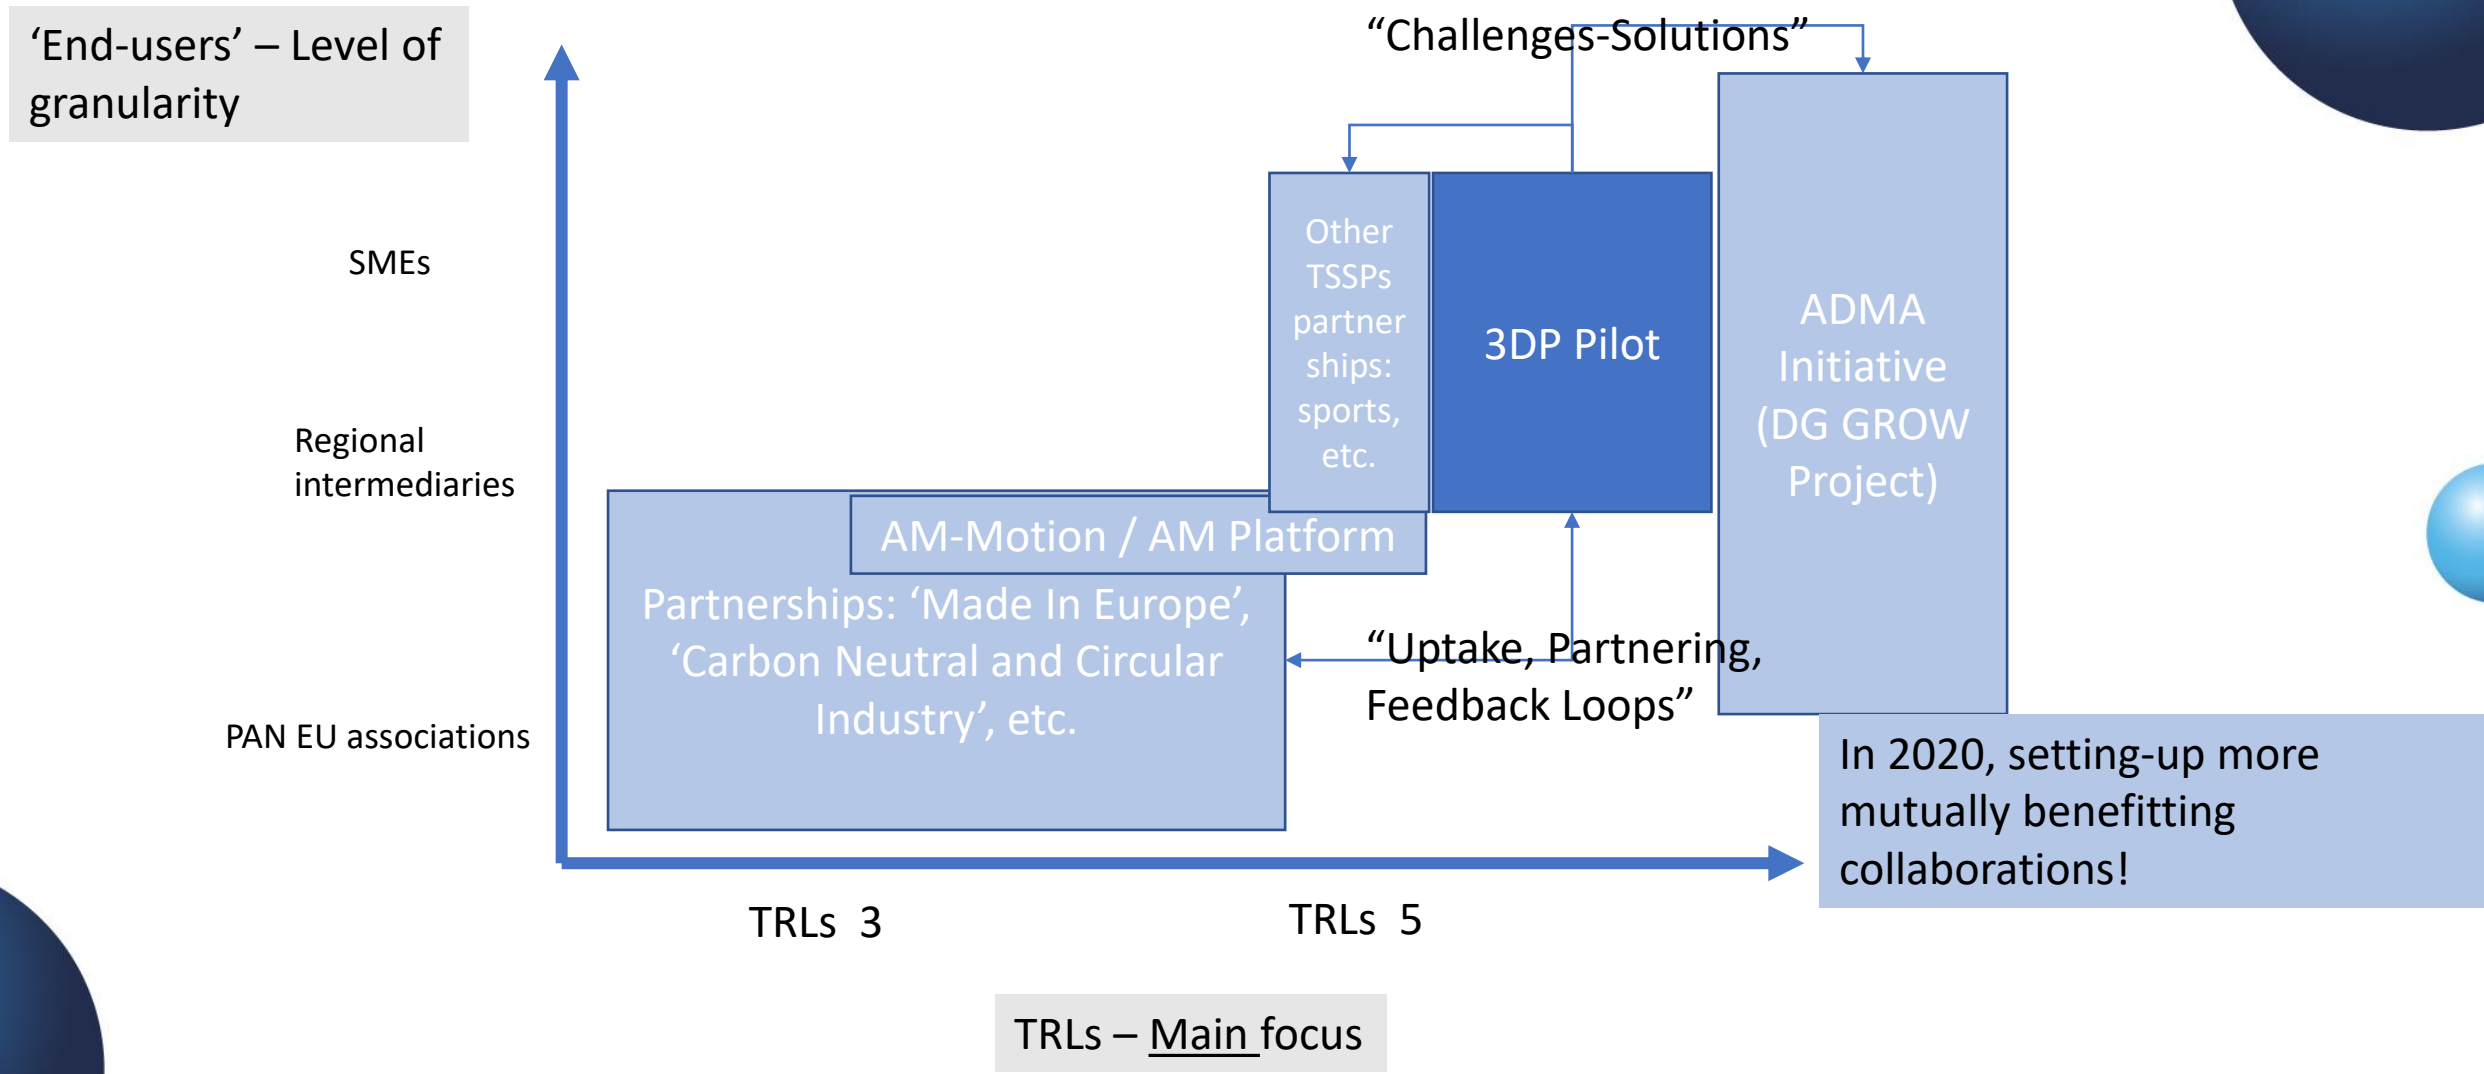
‘End-users’ – Level of granularity

“Challenges-Solutions”

SMEs

Regional intermediaries

PAN EU associations

Other TSSPs partnerships: sports, etc.

3DP Pilot

ADMA Initiative (DG GROW Project)

AM-Motion / AM Platform

Partnerships: ‘Made In Europe’, ‘Carbon Neutral and Circular Industry’, etc.

“Uptake, Partnering, Feedback Loops”

In 2020, setting-up more mutually benefitting collaborations!

TRLs 3

TRLs 5

TRLs – Main focus